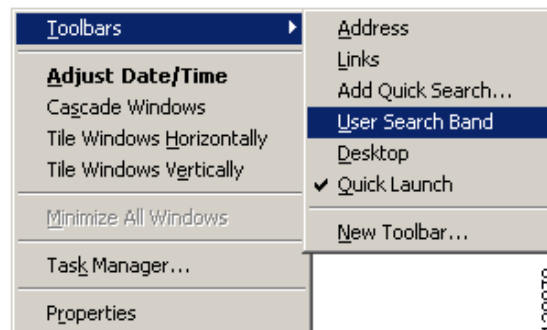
Toolbars
Adjust Date/Time
Cascade Windows
Tile Windows Horizontally
Tile Windows Vertically
Minimize All Windows
Task Manager...
Properties

Address
Links
Add Quick Search...
User Search Band
Desktop
✔ Quick Launch
New Toolbar...

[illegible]